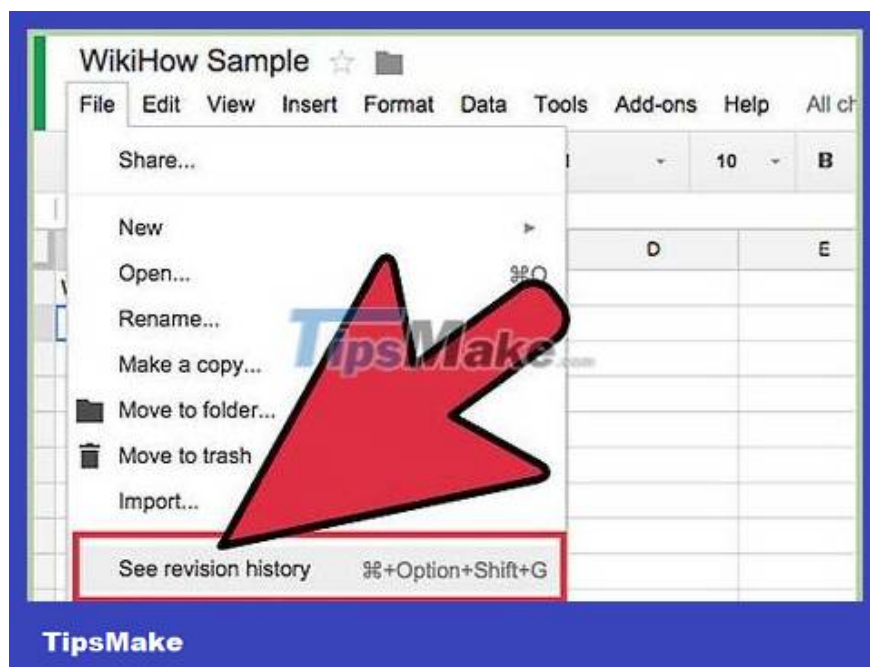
WikiHow Sample

File Edit View Insert Format Data Tools Add-ons Help All ch

Share...

10

B

New

D

E

Open... ⌘O

Rename...

TipsMake.com

Make a copy...

Move to folder...

Move to trash

Import...

See revision history ⌘+Option+Shift+G

TipsMake